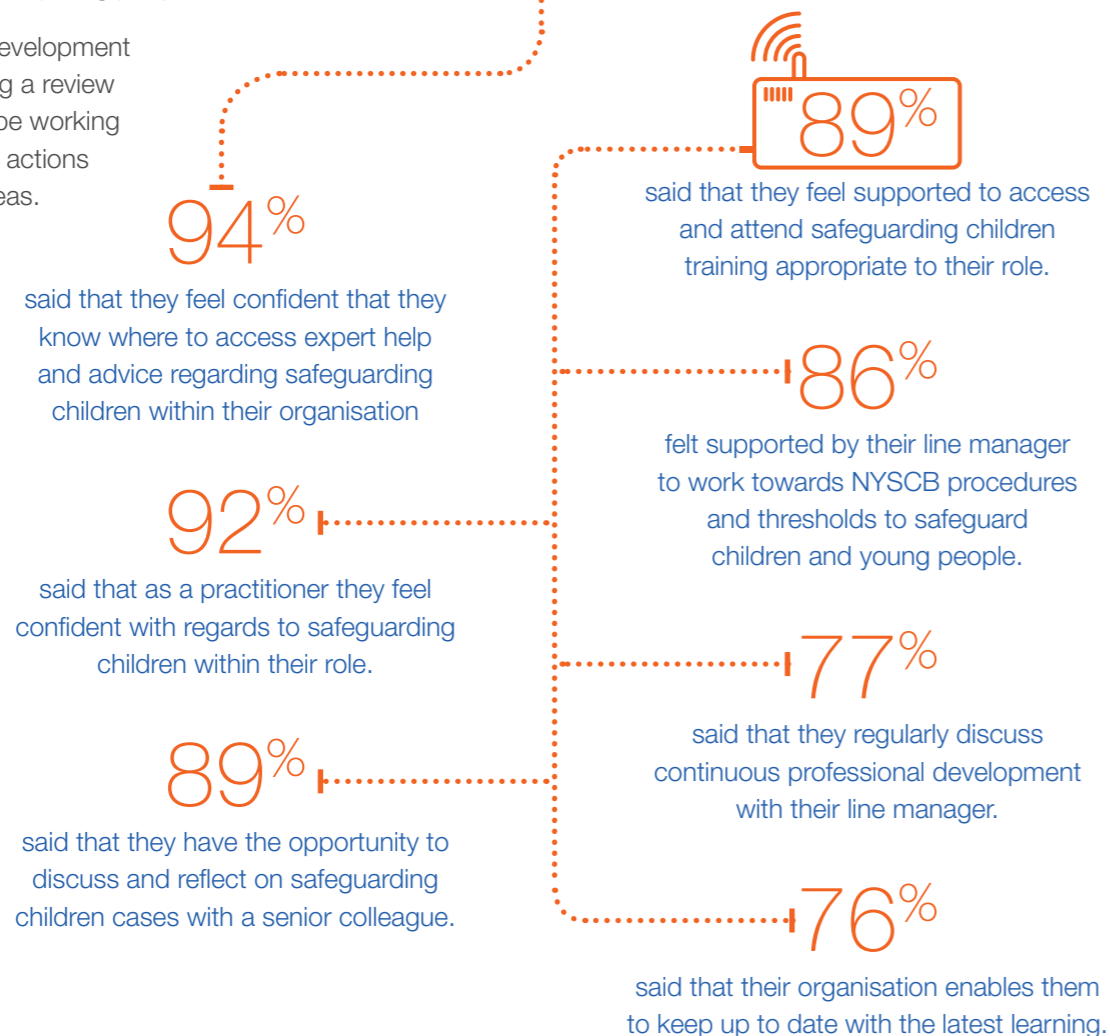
evelopment
g a review
be working
actions
eas.

94%

said that they feel confident that they know where to access expert help and advice regarding safeguarding children within their organisation

92%

said that as a practitioner they feel confident with regards to safeguarding children within their role.

89%

said that they have the opportunity to discuss and reflect on safeguarding children cases with a senior colleague.

89%

said that they feel supported to access and attend safeguarding children training appropriate to their role.

86%

felt supported by their line manager to work towards NYSCB procedures and thresholds to safeguard children and young people.

77%

said that they regularly discuss continuous professional development with their line manager.

76%

said that their organisation enables them to keep up to date with the latest learning.